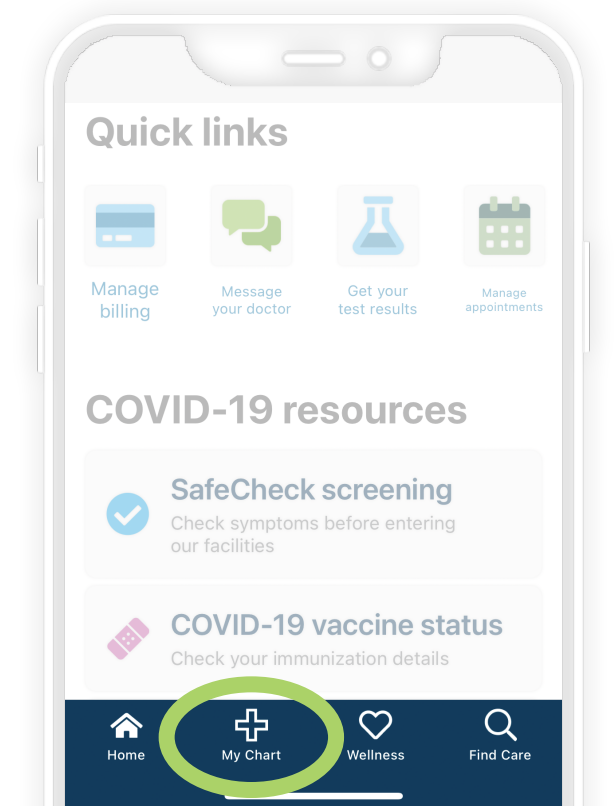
Quick links

Manage billing

Message your doctor

Get your test results

Manage appointments

COVID-19 resources

SafeCheck screening
Check symptoms before entering our facilities

COVID-19 vaccine status
Check your immunization details

Home
My Chart
Wellness
Find Care